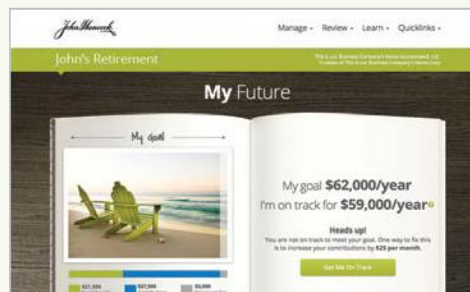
John Hancock

Manage ▾ Review ▾ Learn ▾ Quicklinks ▾

John's Retirement

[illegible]

My Future

My goal

My goal $62,000/year

I'm on track for $59,000/year

Heads up!

You are not on track to meet your goal. One way to fix this is to increase your contributions by $25 per month.

Get Me On Track

$21,555 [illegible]

$37,500 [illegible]

$3,000 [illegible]